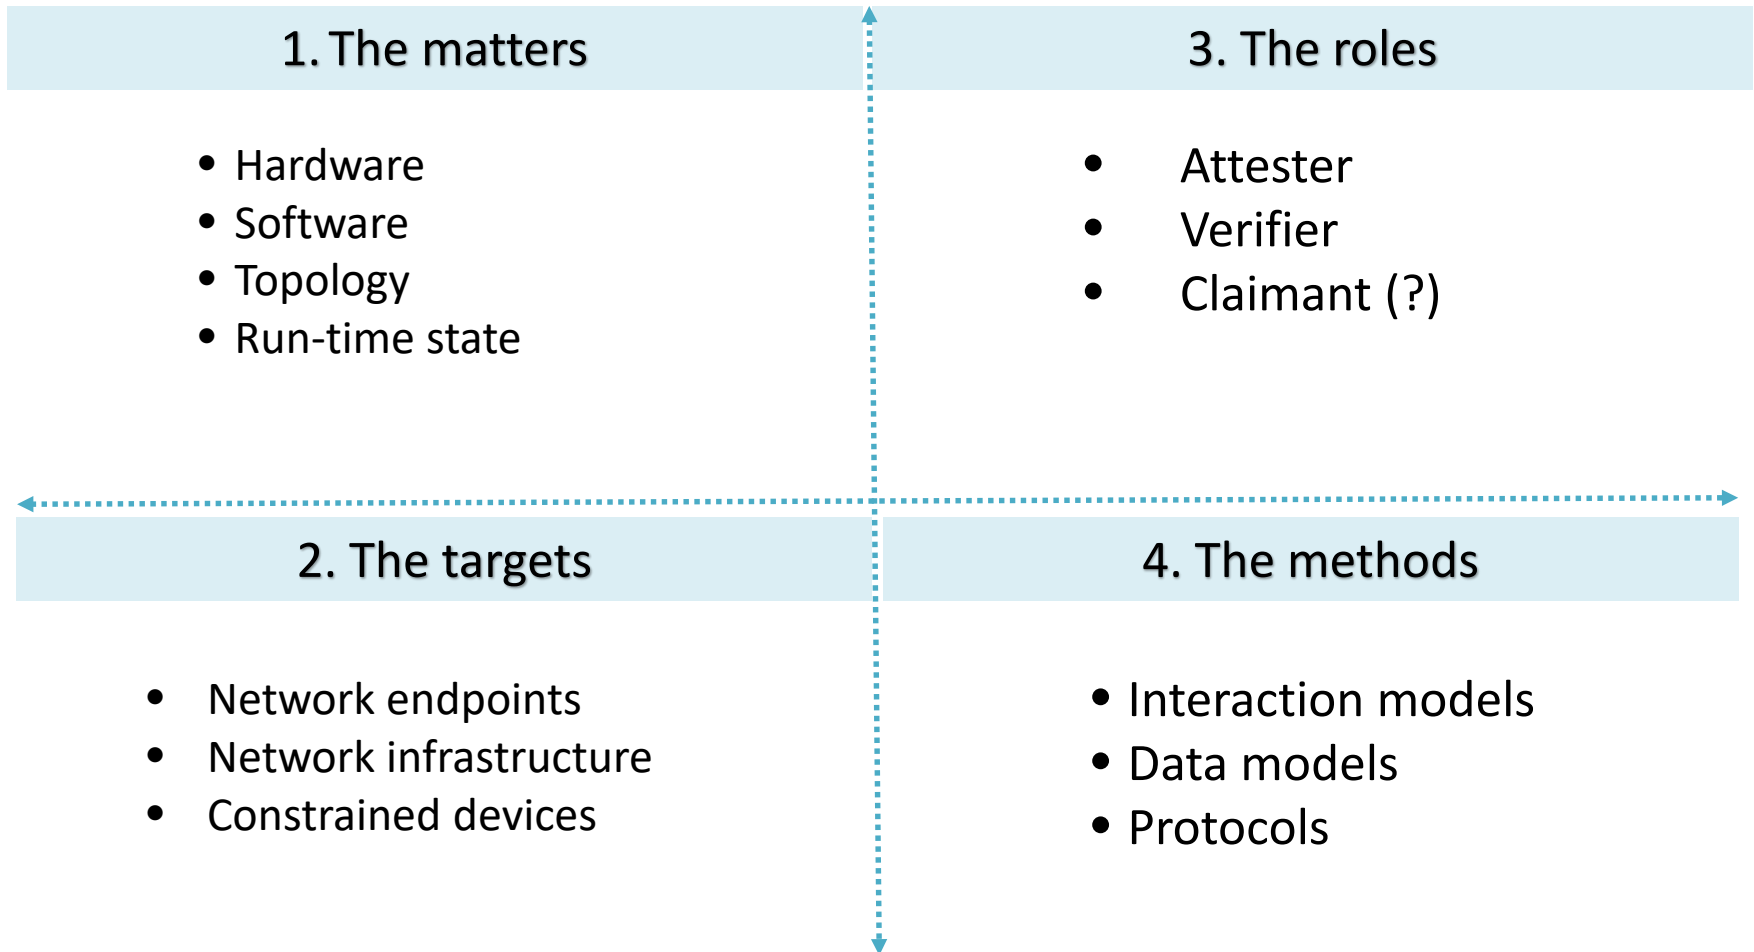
1. The matters

- Hardware
- Software
- Topology
- Run-time state

3. The roles

- Attester
- Verifier
- Claimant (?)

2. The targets

- Network endpoints
- Network infrastructure
- Constrained devices

4. The methods

- Interaction models
- Data models
- Protocols